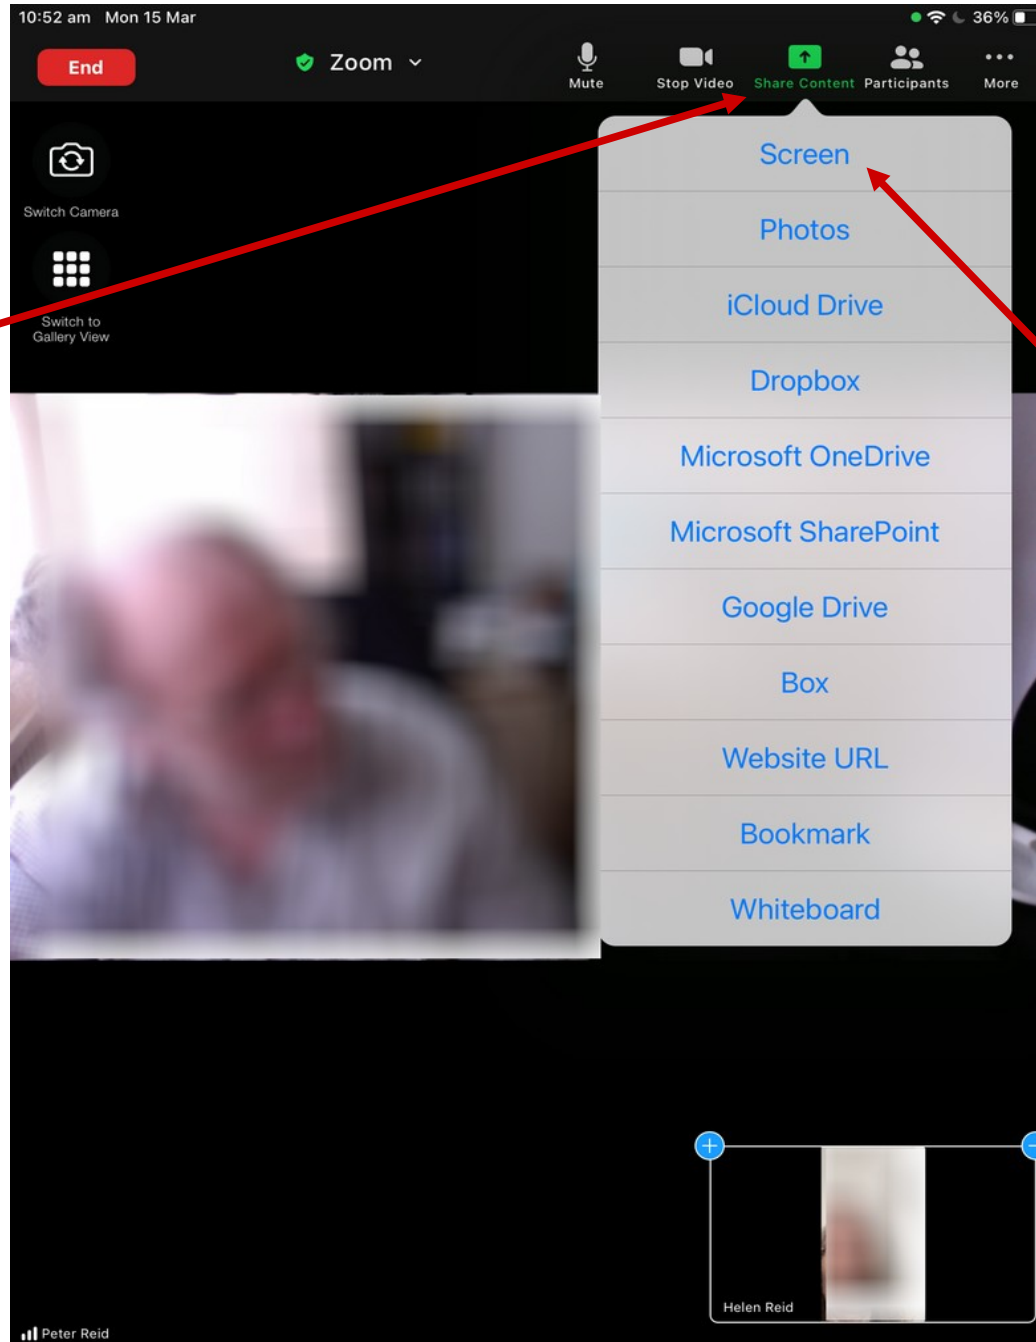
10:52 am Mon 15 Mar

36%

End

Zoom

Mute

Stop Video

Share Content

Participants

More

Switch Camera

Switch to Gallery View

Screen

Photos

iCloud Drive

Dropbox

Microsoft OneDrive

Microsoft SharePoint

Google Drive

Box

Website URL

Bookmark

Whiteboard

Helen Reid

Peter Reid